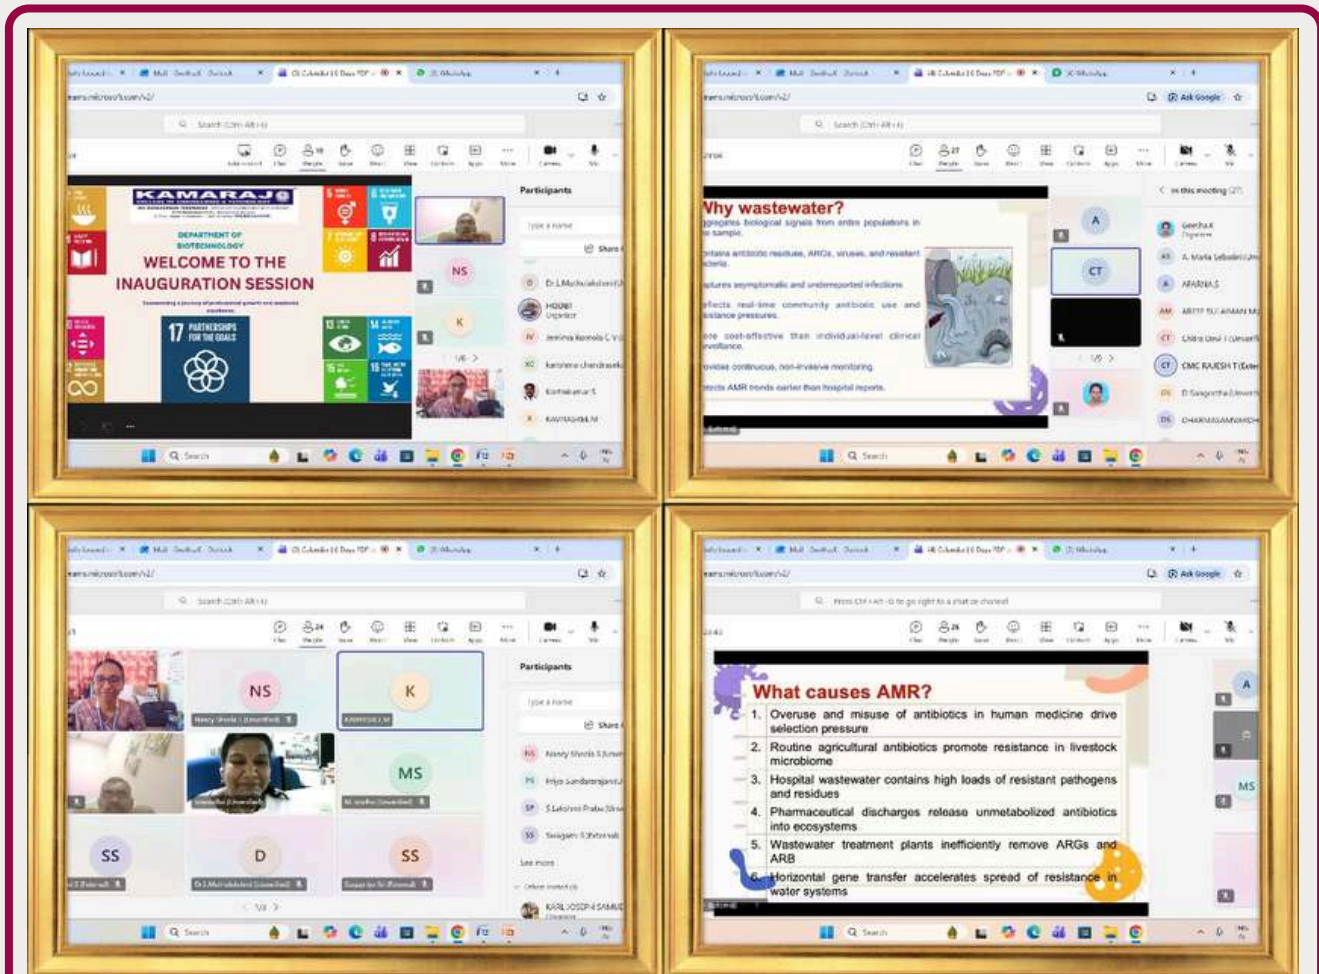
KAMARAJ
DEPARTMENT OF BIOTECHNOLOGY
WELCOME TO THE INAUGURATION SESSION
17 PARTNERSHIPS FOR THE GOALS

Participants
NS
K

Why wastewater?
ggregates biological signals from entire populations in sample.
ontains antibiotic residues, ARGs, viruses, and resistant cteria.
aptures asymptomatic and underreported infections.
eflects real-time community antibiotic use and sistance pressures.
ore cost-effective than individual-level clinical rveillance.
rovides continuous, non-invasive monitoring.
etects AMR trends earlier than hospital reports.

A
CT

NS
K
MS
SS
D
SS

Participants

What causes AMR?
1. Overuse and misuse of antibiotics in human medicine drive selection pressure
2. Routine agricultural antibiotics promote resistance in livestock microbiome
3. Hospital wastewater contains high loads of resistant pathogens and residues
4. Pharmaceutical discharges release unmetabolized antibiotics into ecosystems
5. Wastewater treatment plants inefficiently remove ARGs and ARB
6. Horizontal gene transfer accelerates spread of resistance in water systems

A
MS